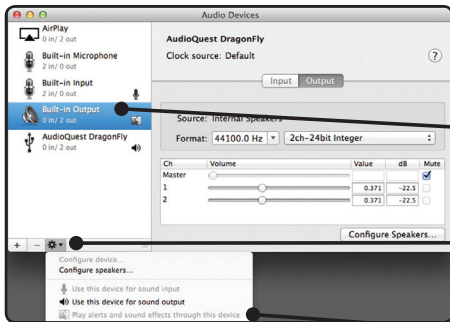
Audio Devices

AirPlay
0 in/ 2 out

Built-in Microphone
2 in/ 0 out

Built-in Input
2 in/ 0 out

Built-in Output
0 in/ 2 out

AudioQuest DragonFly
0 in/ 2 out

AudioQuest DragonFly
Clock source: Default

?

Input Output

Source: Internal Speakers

Format: 44100.0 Hz 2ch-24bit Integer

| Ch | Volume | Value | dB | Mute |
|---|---|---|---|---|
| Master | | | | |
| 1 | | 0.371 | –22.5 | |
| 2 | | 0.371 | –22.5 | |

Configure Speakers...

+ –

Configure device...
Configure speakers...

Use this device for sound input
Use this device for sound output
Play alerts and sound effects through this device